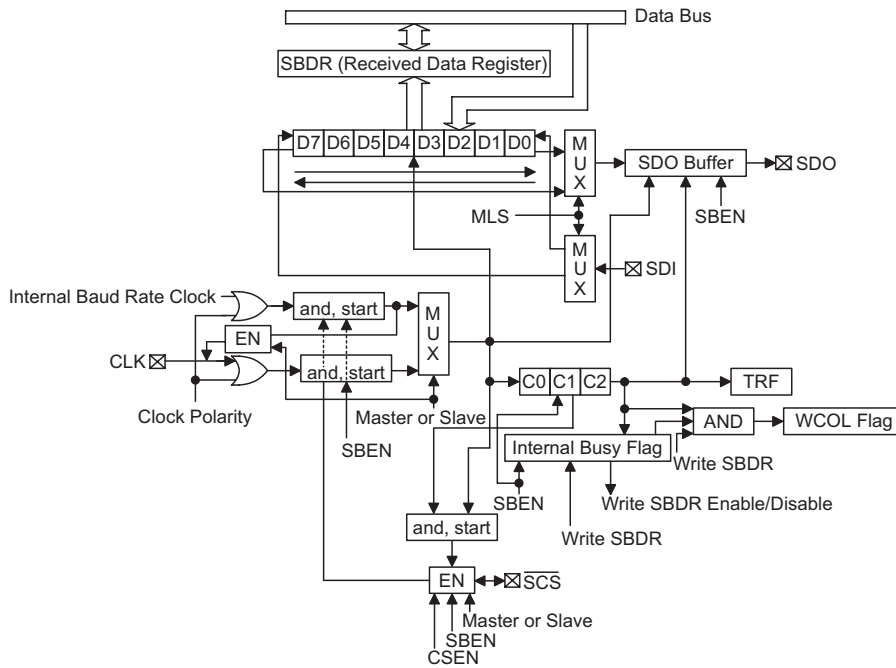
Data Bus

SBDR (Received Data Register)

D7 D6 D5 D4 D3 D2 D1 D0

M U X

SDO Buffer

SDO

MLS

SBEN

M U X

SDI

Internal Baud Rate Clock

and, start

M U X

EN

CLK

and, start

Clock Polarity

Master or Slave

SBEN

C0 C1 C2

TRF

AND

WCOL Flag

Internal Busy Flag

Write SBDR

SBEN

Write SBDR Enable/Disable

Write SBDR

and, start

EN

$\overline{SCS}$

Master or Slave

SBEN

CSEN